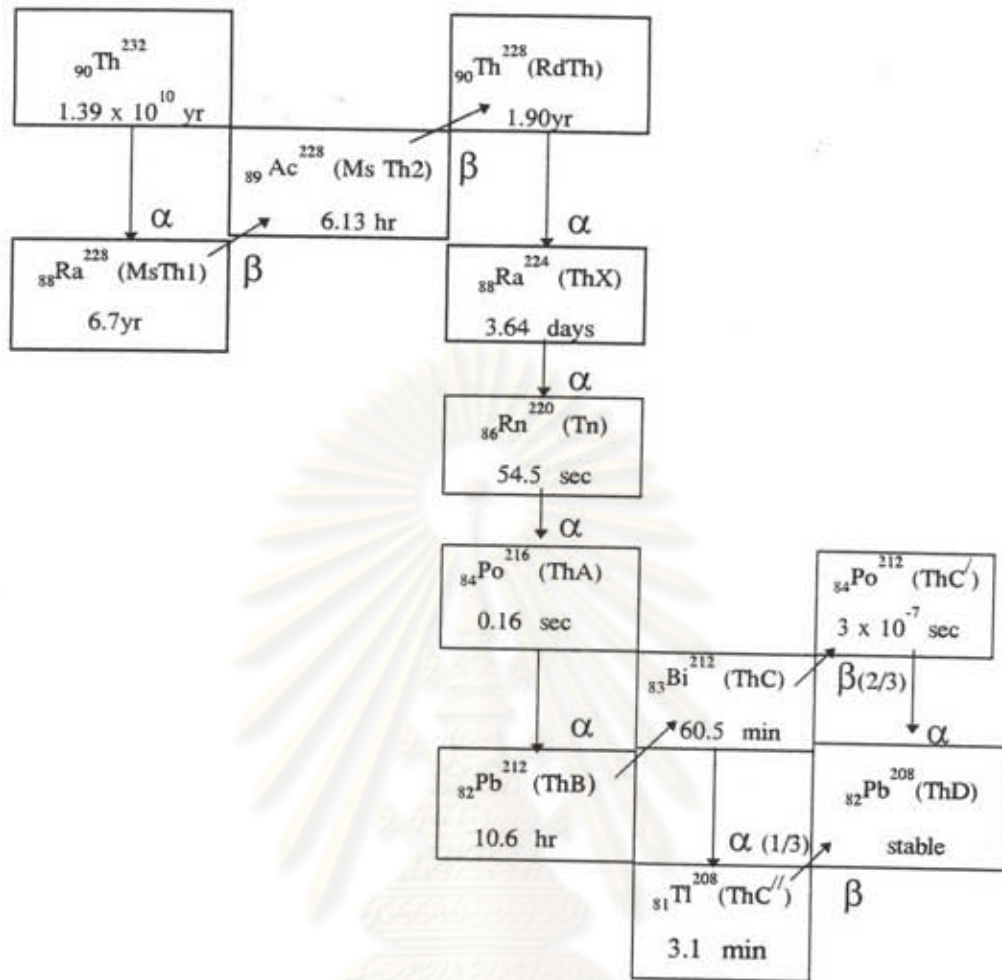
$_{90}Th^{232}$
$1.39 \times 10^{10}$ yr

$_{90}Th^{228}$ (RdTh)
1.90yr

$_{89}Ac^{228}$ (Ms Th2)
6.13 hr

$\beta$

$\alpha$

$_{88}Ra^{228}$ (MsTh1)
6.7yr

$\beta$

$\alpha$

$_{88}Ra^{224}$ (ThX)
3.64 days

$\alpha$

$_{86}Rn^{220}$ (Tn)
54.5 sec

$\alpha$

$_{84}Po^{216}$ (ThA)
0.16 sec

$_{84}Po^{212}$ (ThC$^{/}$)
$3 \times 10^{-7}$ sec

$_{83}Bi^{212}$ (ThC)
60.5 min

$\beta$(2/3)

$\alpha$

$\alpha$

$_{82}Pb^{212}$ (ThB)
10.6 hr

$_{82}Pb^{208}$ (ThD)
stable

$\alpha$ (1/3)

$_{81}Tl^{208}$ (ThC$^{//}$)
3.1 min

$\beta$